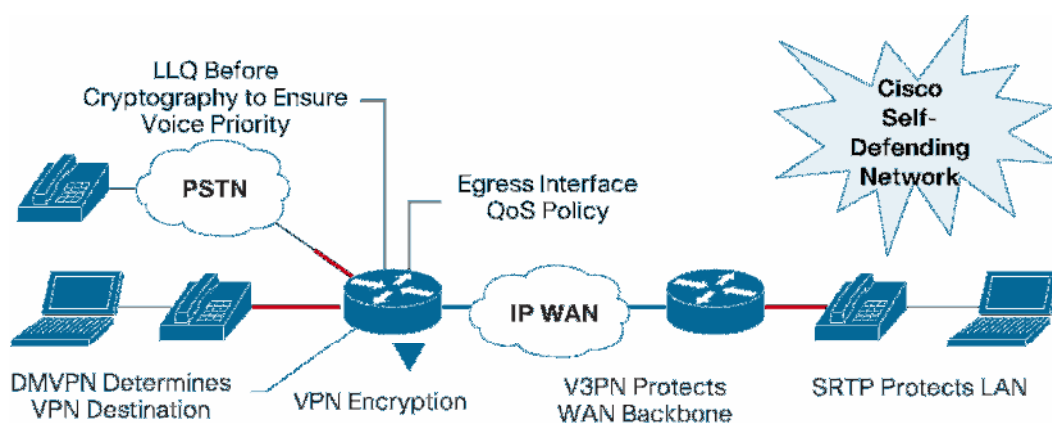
LLQ Before Cryptography to Ensure Voice Priority

Cisco Self-Defending Network

PSTN

Egress Interface QoS Policy

IP WAN

DMVPN Determines VPN Destination

VPN Encryption

V3PN Protects WAN Backbone

SRTP Protects LAN